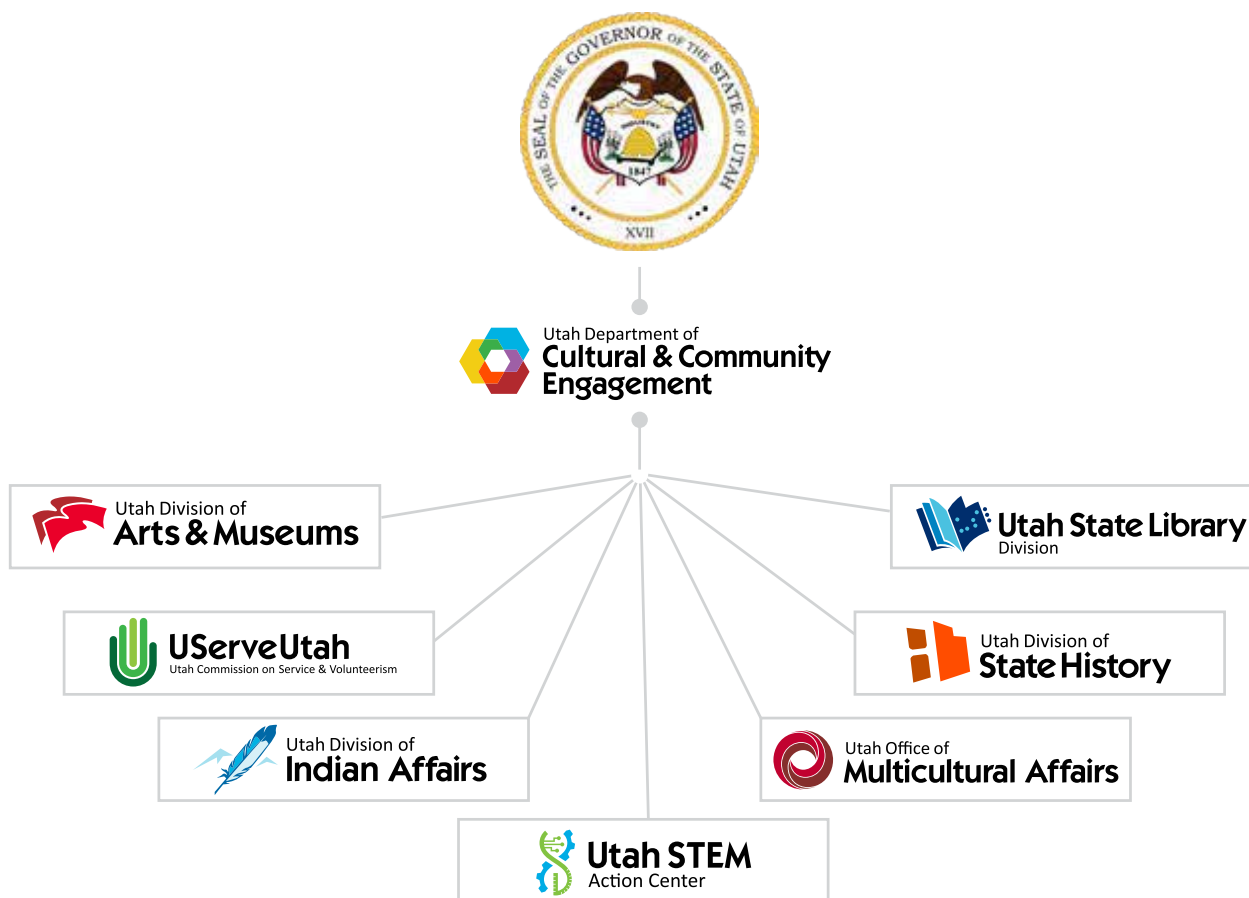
THE SEAL OF THE GOVERNOR OF THE STATE OF UTAH
INDUSTRY
1847
XVII

Utah Department of
Cultural & Community Engagement

Utah Division of
Arts & Museums

Utah State Library
Division

UServeUtah
Utah Commission on Service & Volunteerism

Utah Division of
State History

Utah Division of
Indian Affairs

Utah Office of
Multicultural Affairs

Utah STEM
Action Center